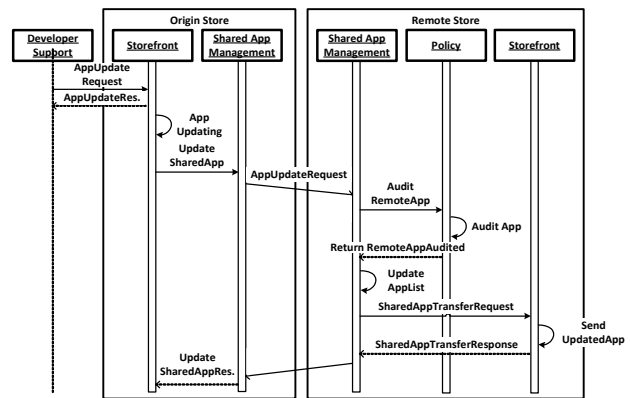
Origin Store

Remote Store

Developer Support

Storefront

Shared App Management

Shared App Management

Policy

Storefront

AppUpdate Request

AppUpdateRes.

App Updating

Update SharedApp

AppUpdateRequest

Audit RemoteApp

Audit App

Return RemoteAppAudited

Update AppList

SharedAppTransferRequest

Send UpdatedApp

SharedAppTransferResponse

Update SharedAppRes.